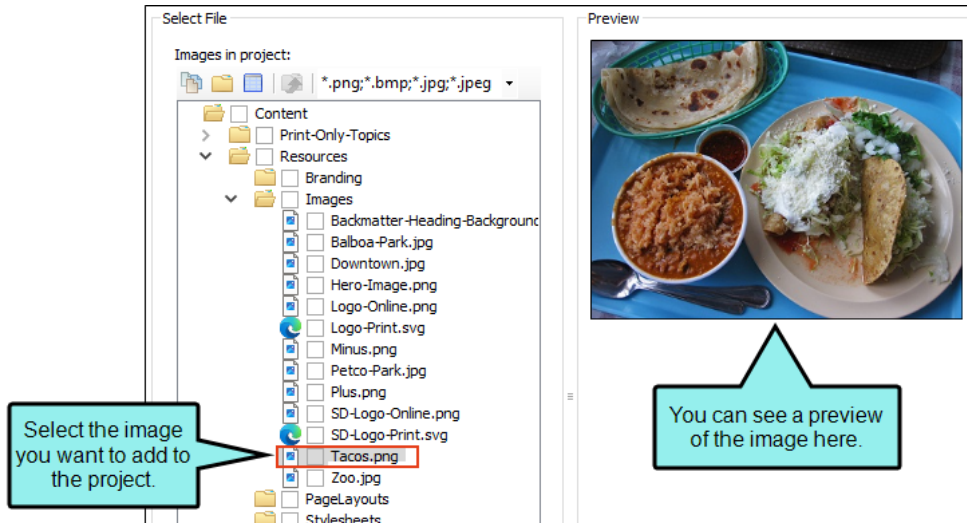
Select File

Images in project:

*.png;*.bmp;*.jpg;*.jpeg

Content
Print-Only-Topics
Resources
Branding
Images
Backmatter-Heading-Background
Balboa-Park.jpg
Downtown.jpg
Hero-Image.png
Logo-Online.png
Logo-Print.svg
Minus.png
Petco-Park.jpg
Plus.png
SD-Logo-Online.png
SD-Logo-Print.svg
Tacos.png
Zoo.jpg
PageLayouts
Stylesheets

Select the image you want to add to the project.

Preview

You can see a preview of the image here.